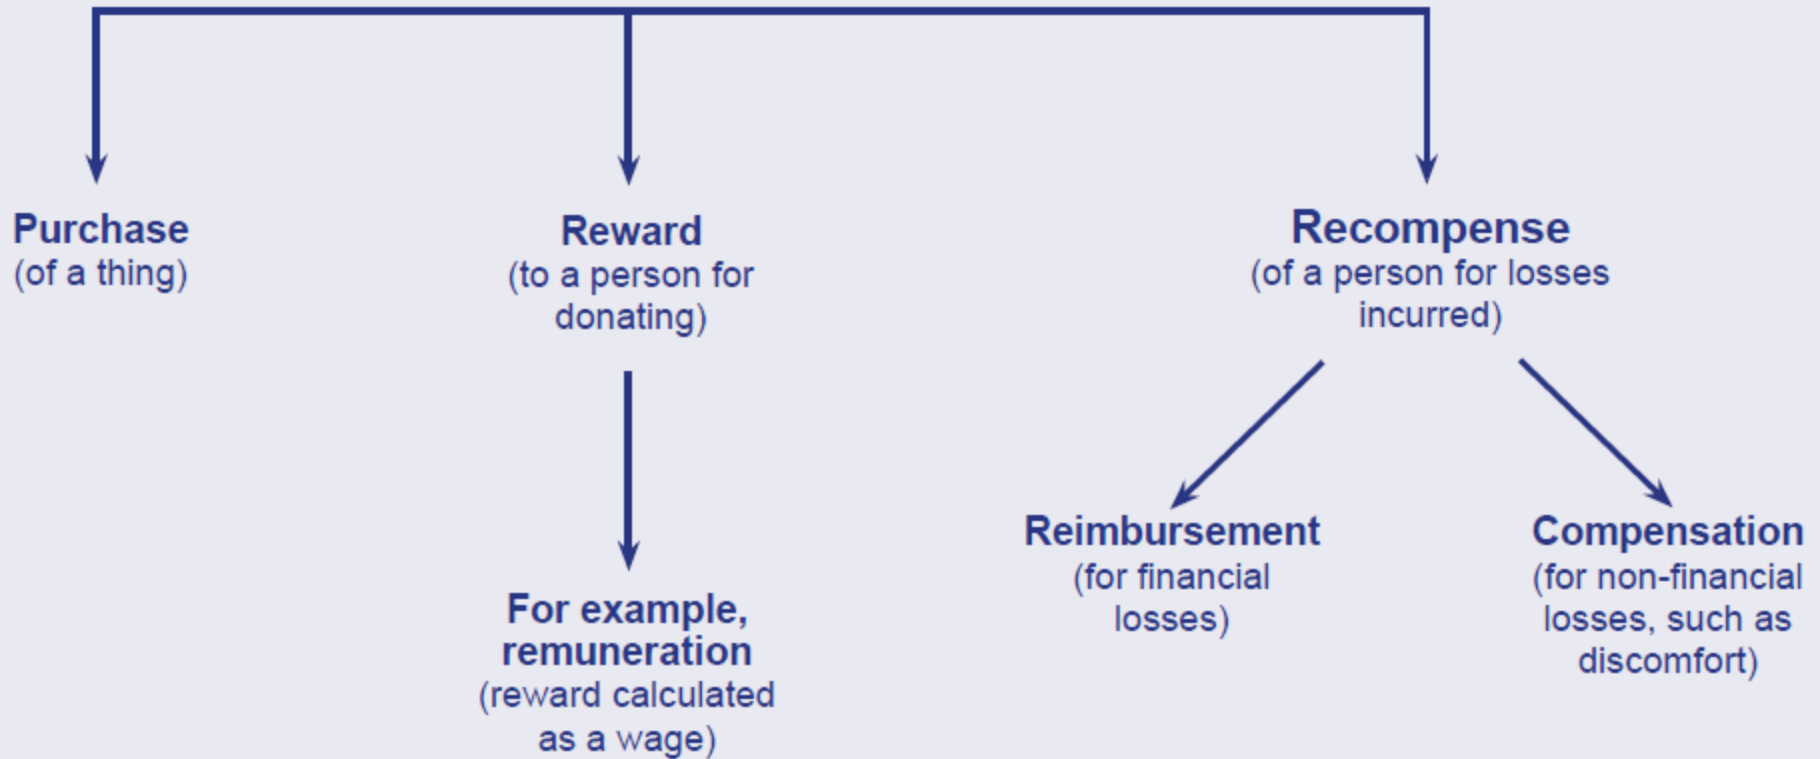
Purchase
(of a thing)

Reward
(to a person for donating)

For example, remuneration
(reward calculated as a wage)

Recompense
(of a person for losses incurred)

Reimbursement
(for financial losses)

Compensation
(for non-financial losses, such as discomfort)